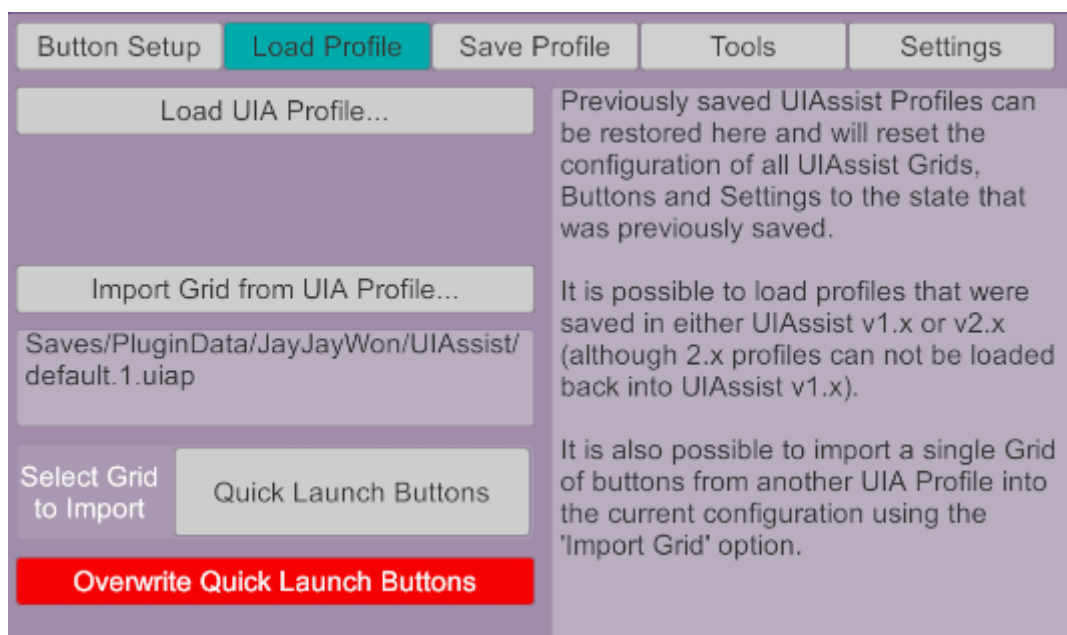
Button Setup
Load Profile
Save Profile
Tools
Settings

Load UIA Profile...

Import Grid from UIA Profile...

Saves/PluginData/JayJayWon/UIAssist/default.1.uiap

Select Grid to Import

Quick Launch Buttons

Overwrite Quick Launch Buttons

Previously saved UIAssist Profiles can be restored here and will reset the configuration of all UIAssist Grids, Buttons and Settings to the state that was previously saved.

It is possible to load profiles that were saved in either UIAssist v1.x or v2.x (although 2.x profiles can not be loaded back into UIAssist v1.x).

It is also possible to import a single Grid of buttons from another UIA Profile into the current configuration using the 'Import Grid' option.